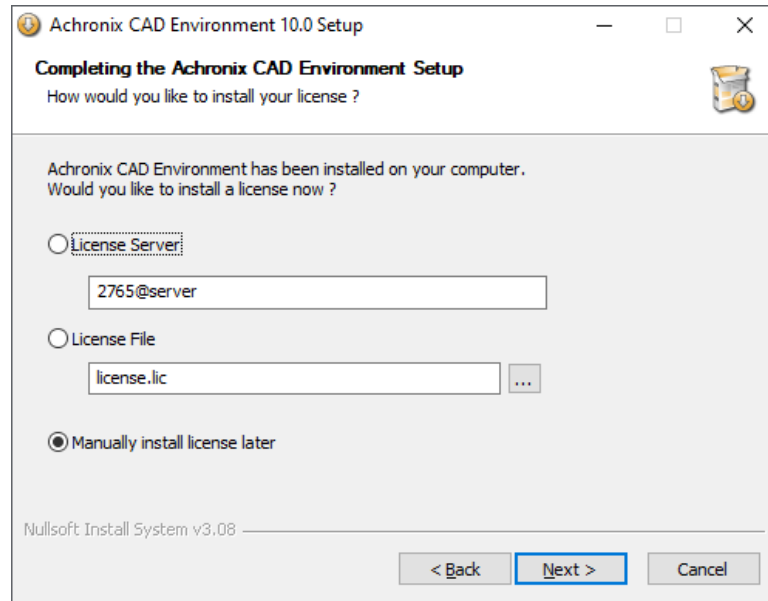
Achronix CAD Environment 10.0 Setup

Completing the Achronix CAD Environment Setup
How would you like to install your license ?

Achronix CAD Environment has been installed on your computer.
Would you like to install a license now ?

License Server

2765@server

License File

license.lic

...

Manually install license later

Nullsoft Install System v3.08

< Back

Next >

Cancel